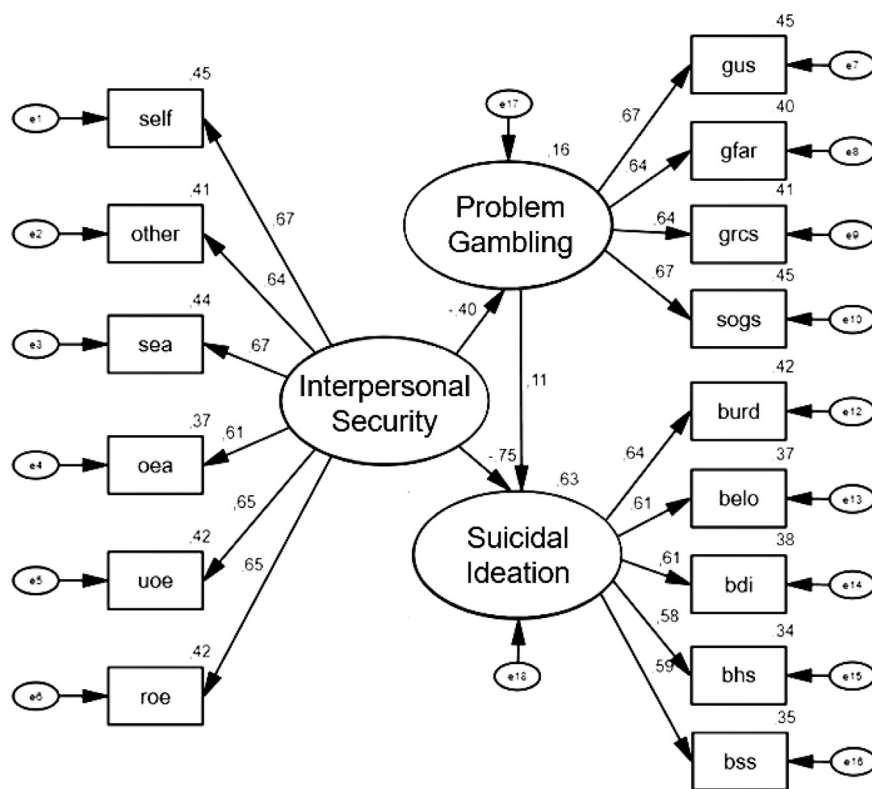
e1
,45
self
e2
,41
other
e3
,44
sea
e4
,37
oea
e5
,42
uoe
e6
,42
roe
,67
64
67
,61
,65
,65
Interpersonal Security
e17
,16
Problem Gambling
-,40
,11
-,75
,63
Suicidal Ideation
e18
45
gus
e7
40
gfar
e8
41
grcs
e9
45
sogs
e10
,67
,64
,64
,67
,42
burd
e12
37
belo
e13
38
bdi
e14
34
bhs
e15
35
bss
e16
,64
,61
,61
,58
59